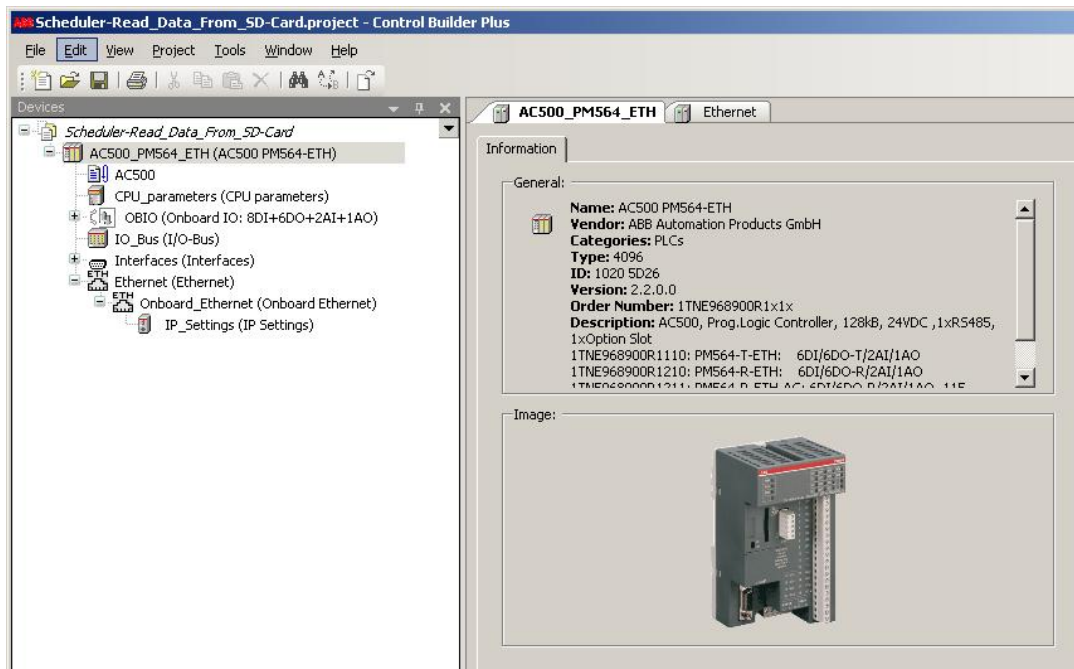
Scheduler-Read_Data_From_SD-Card.project - Control Builder Plus

File Edit View Project Tools Window Help

Devices

Scheduler-Read_Data_From_SD-Card
AC500_PM564_ETH (AC500 PM564-ETH)
AC500
CPU_parameters (CPU parameters)
OBIO (Onboard IO: 8DI+6DO+2AI+1AO)
IO_Bus (I/O-Bus)
Interfaces (Interfaces)
Ethernet (Ethernet)
Onboard_Ethernet (Onboard Ethernet)
IP_Settings (IP Settings)

AC500_PM564_ETH Ethernet

Information

General:

Name: AC500 PM564-ETH
Vendor: ABB Automation Products GmbH
Categories: PLCs
Type: 4096
ID: 1020 5D26
Version: 2.2.0.0
Order Number: 1TNE968900R1x1x
Description: AC500, Prog.Logic Controller, 128kB, 24VDC ,1xRS485, 1xOption Slot
1TNE968900R1110: PM564-T-ETH: 6DI/6DO-T/2AI/1AO
1TNE968900R1210: PM564-R-ETH: 6DI/6DO-R/2AI/1AO
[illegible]

Image: